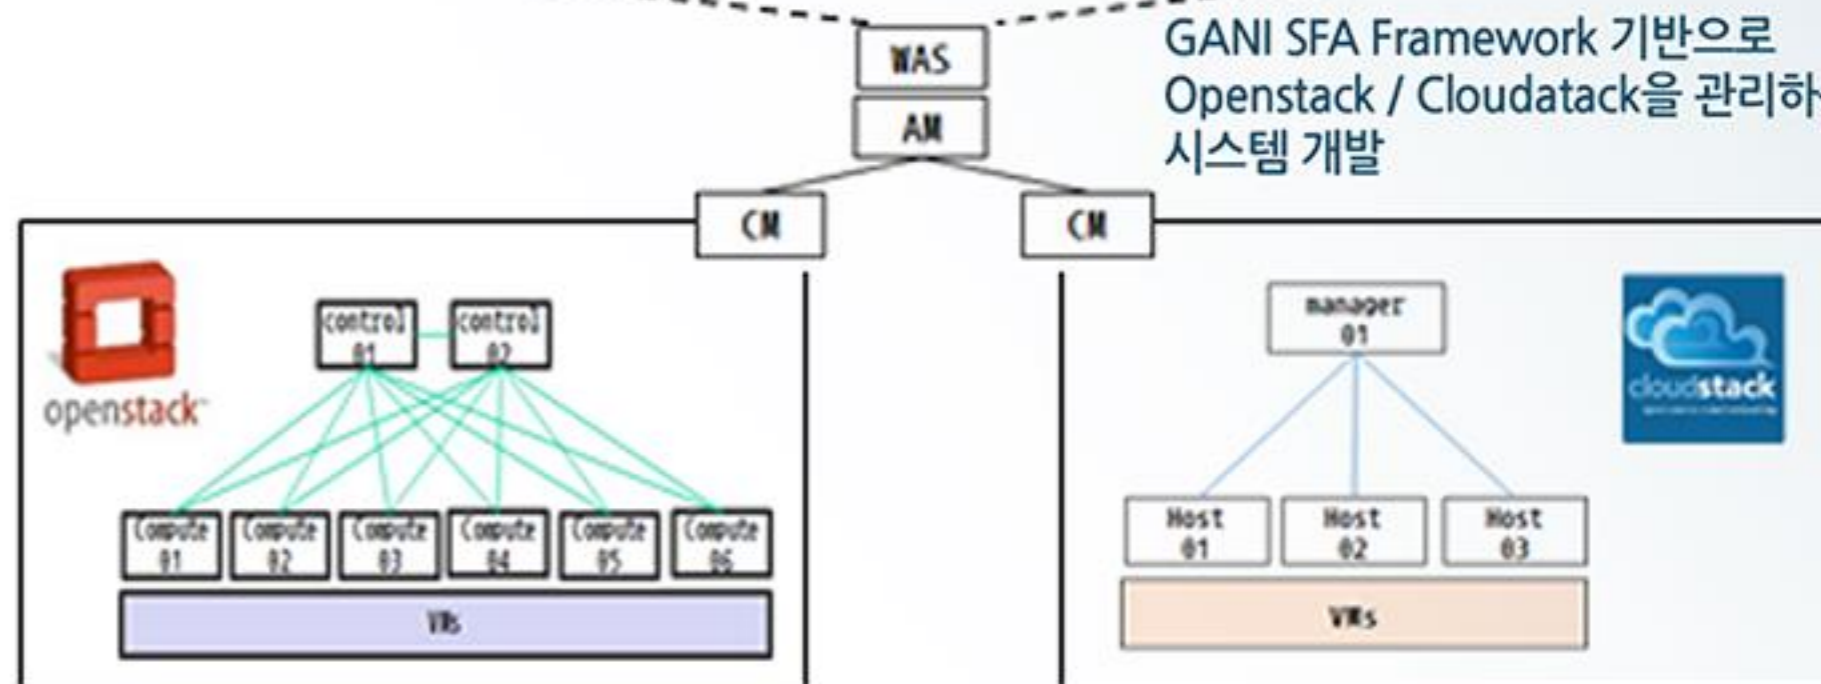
WAS
AM
GANI SFA Framework 기반으로 Openstack / Cloudatack을 관리하 시스템 개발
CM
CM
openstack
control 01
control 02
Compute 01
Compute 02
Compute 03
Compute 04
Compute 05
Compute 06
VMs
manager 01
cloudstack
Host 01
Host 02
Host 03
VMs